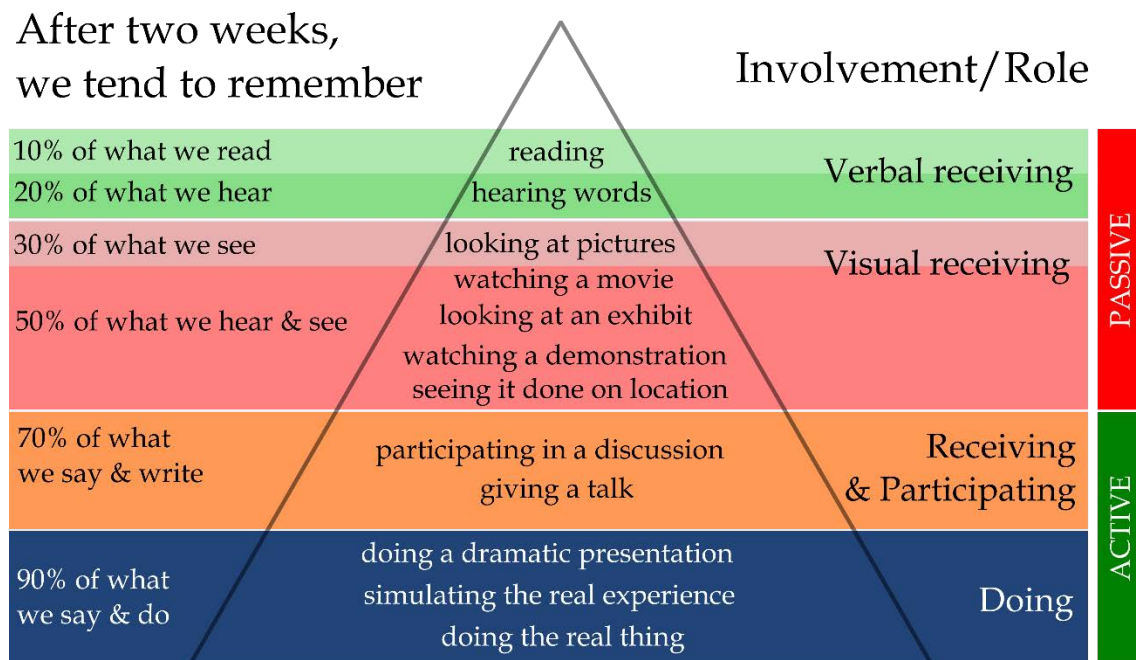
After two weeks, we tend to remember

Involvement/Role

10% of what we read
reading

20% of what we hear
hearing words

Verbal receiving

30% of what we see
looking at pictures

Visual receiving

50% of what we hear & see
watching a movie
looking at an exhibit
watching a demonstration
seeing it done on location

PASSIVE

70% of what we say & write
participating in a discussion
giving a talk

Receiving & Participating

90% of what we say & do
doing a dramatic presentation
simulating the real experience
doing the real thing

Doing

ACTIVE